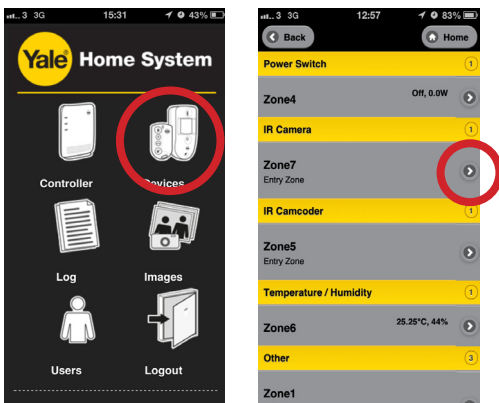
3 3G 15:31 43%

Yale Home System

Controller

Devices

Log

Images

Users

Logout

3 3G 12:57 83%

Back

Home

Power Switch 1

Zone4 Off, 0.0W

IR Camera 1

Zone7
Entry Zone

IR Camcoder 1

Zone5
Entry Zone

Temperature / Humidity 1

Zone6 25.25°C, 44%

Other 3

Zone1